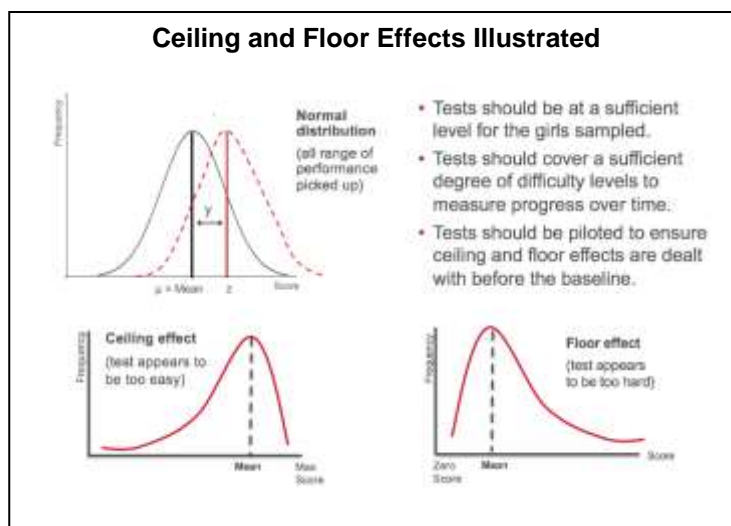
Ceiling and Floor Effects Illustrated

Frequency

Normal distribution
(all range of performance picked up)

y

μ = Mean

z

Score

• Tests should be at a sufficient level for the girls sampled.
• Tests should cover a sufficient degree of difficulty levels to measure progress over time.
• Tests should be piloted to ensure ceiling and floor effects are dealt with before the baseline.

Frequency

Ceiling effect
(test appears to be too easy)

Mean

Max Score

Frequency

Floor effect
(test appears to be too hard)

Zero Score

Mean

Score